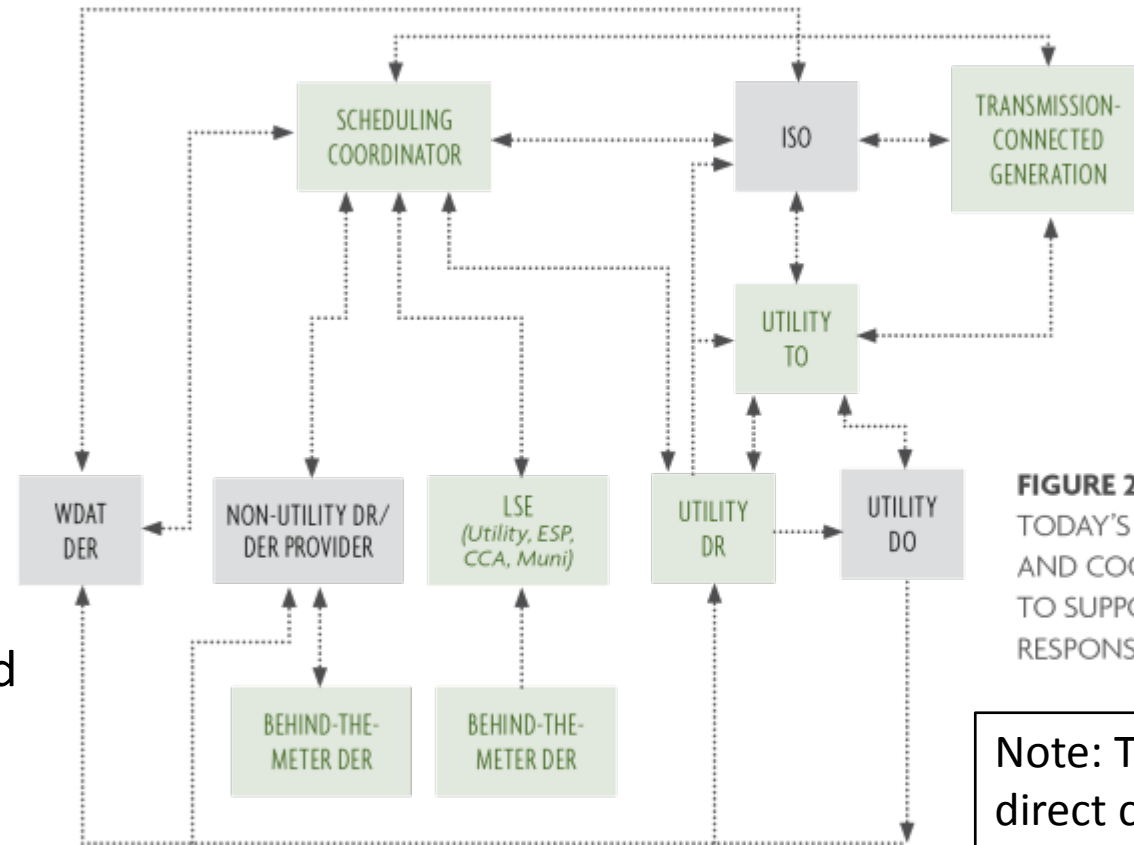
SCHEDULING COORDINATOR

ISO

TRANSMISSION-CONNECTED GENERATION

UTILITY TO

WDAT DER

NON-UTILITY DR/ DER PROVIDER

LSE (Utility, ESP, CCA, Muni)

UTILITY DR

UTILITY DO

BEHIND-THE-METER DER

BEHIND-THE-METER DER

FIGURE 2 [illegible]
TODAY'S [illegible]
AND COO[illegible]
TO SUPPO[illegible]
RESPONS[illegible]

d

Note: T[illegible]
direct c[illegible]